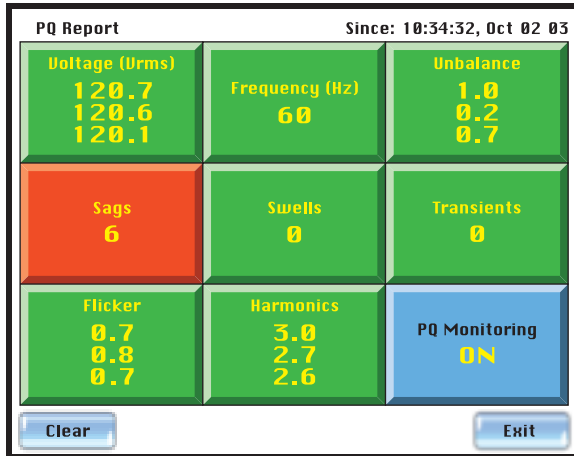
PQ Report

Since: 10:34:32, Oct 02 03

Voltage (Vrms)
120.7
120.6
120.1

Frequency (Hz)
60

Unbalance
1.0
0.2
0.7

Sags
6

Swells
0

Transients
0

Flicker
0.7
0.8
0.7

Harmonics
3.0
2.7
2.6

PQ Monitoring
ON

Clear

Exit